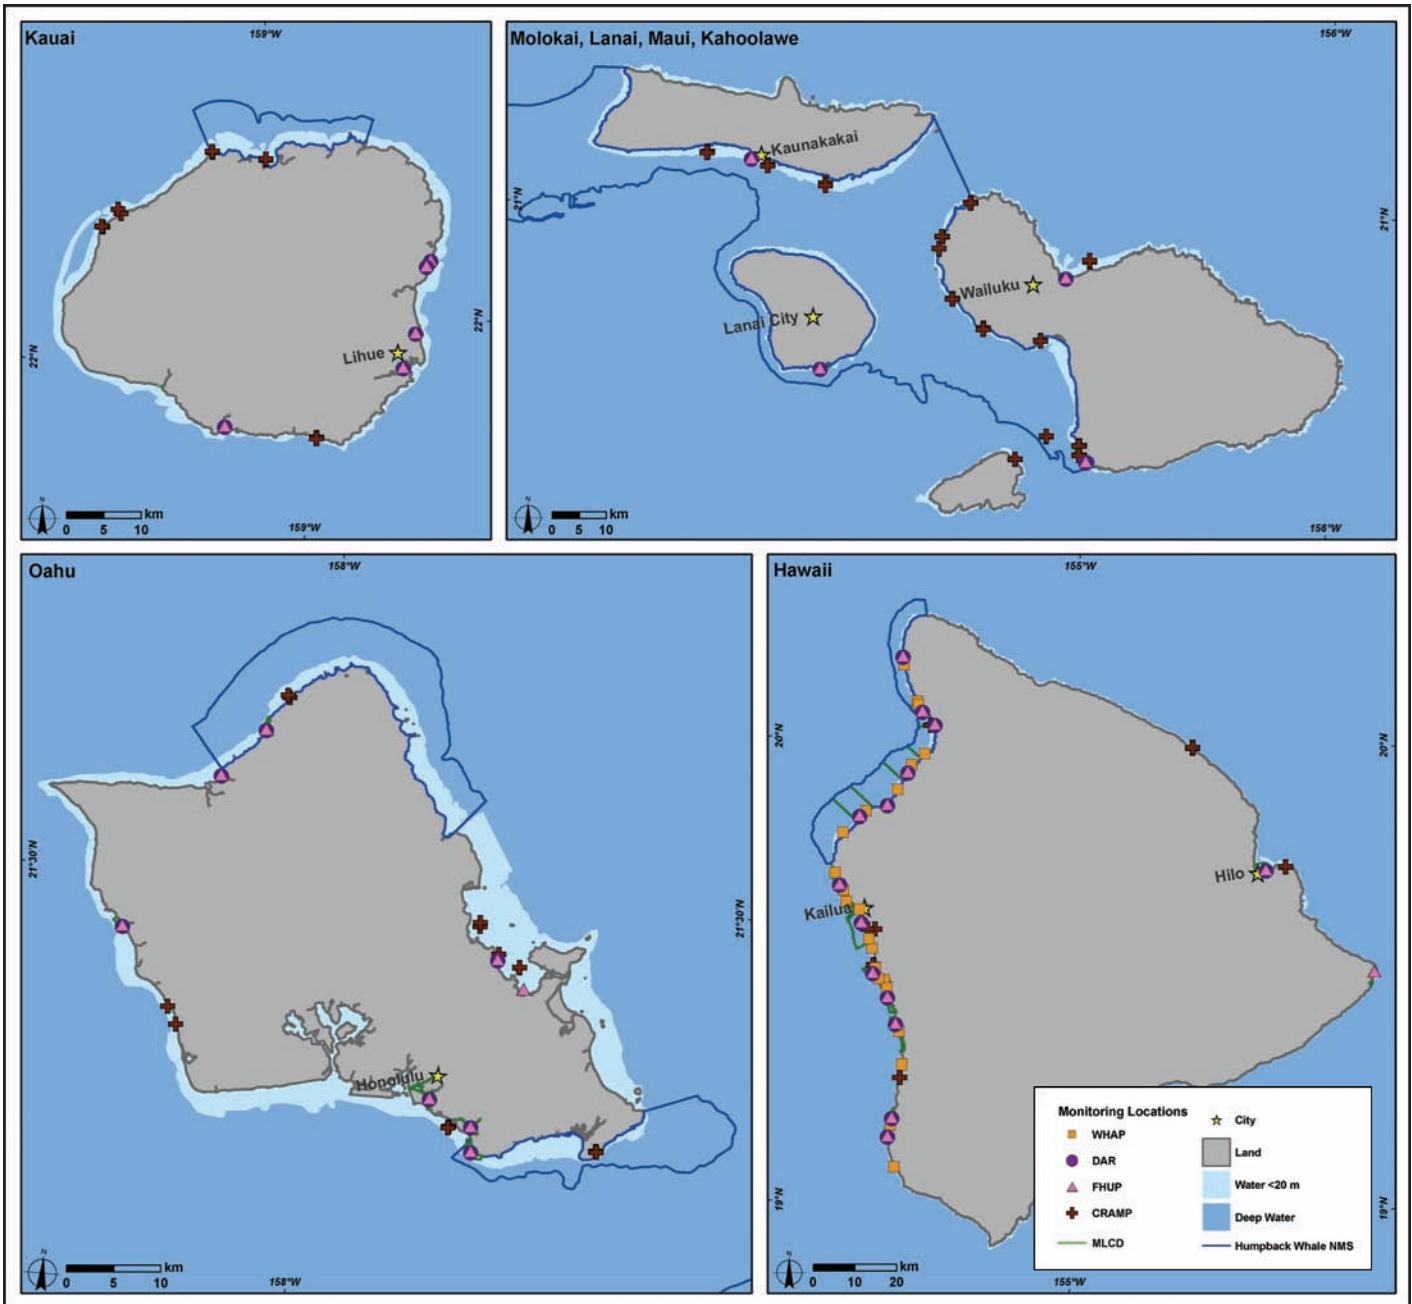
Kauai

159°W

22°N

22°N

Lihue

N

0 5 10 km

159°W

Molokai, Lanai, Maui, Kahoolawe

156°W

Kaunakakai

21°N

21°N

Wailuku

Lanai City

N

0 5 10 km

156°W

Oahu

158°W

21°30'N

21°30'N

Honolulu

N

0 5 10 km

158°W

Hawaii

155°W

20°N

20°N

Hilo

Kailua

19°N

19°N

N

0 10 20 km

155°W

Monitoring Locations

WHAP

DAR

FHUP

CRAMP

MLCD

City

Land

Water <20 m

Deep Water

Humpback Whale NMS